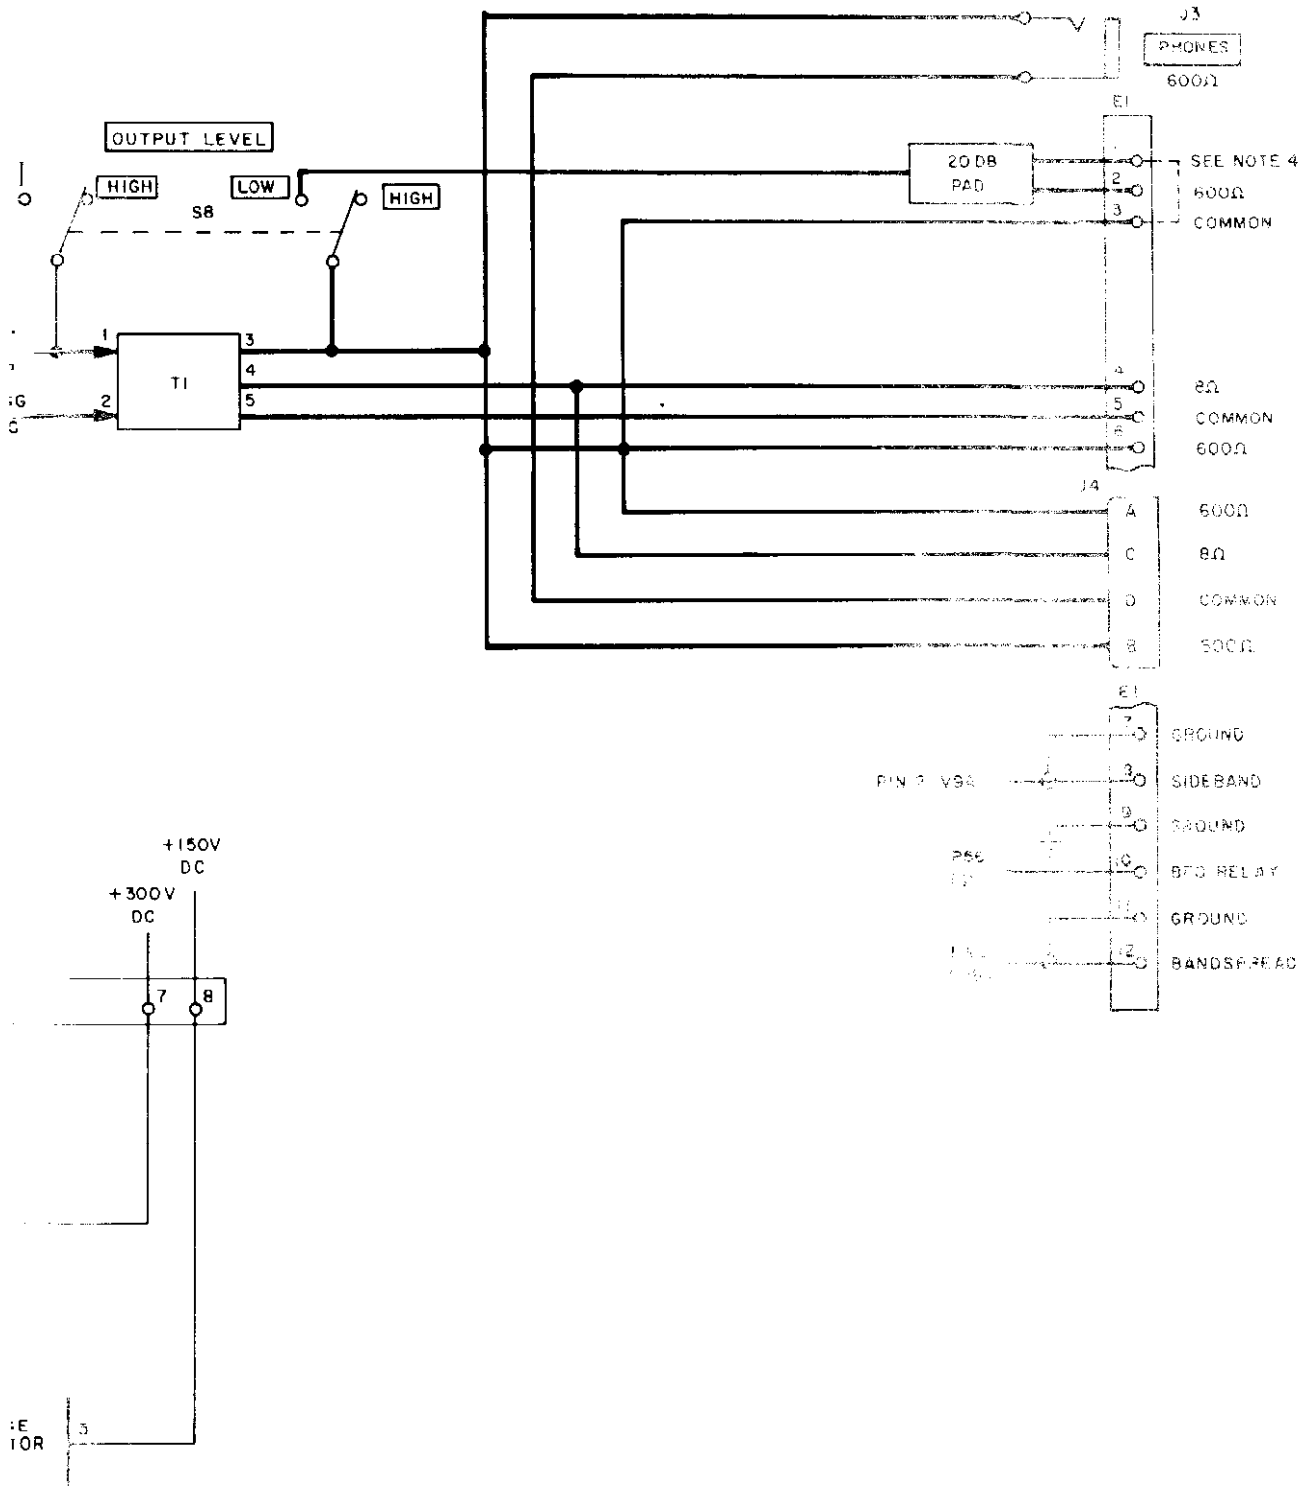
J3
PHONES
600Ω

OUTPUT LEVEL
HIGH
LOW
HIGH
S8

E1
20 DB
PAD
1
2
3
SEE NOTE 4
600Ω
COMMON

1
2
T1
3
4
5
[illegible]G
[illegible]

4
5
6
8Ω
COMMON
600Ω

J4
A
C
D
B
600Ω
8Ω
COMMON
500Ω

E1
7
8
9
10
11
12
GROUND
SIDEBAND
GROUND
BFO RELAY
GROUND
BANDSPREAD
PIN 2 V9A
P56
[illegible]
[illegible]

+150V
DC
+300V
DC
7
8

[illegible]E
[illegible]TOR
3